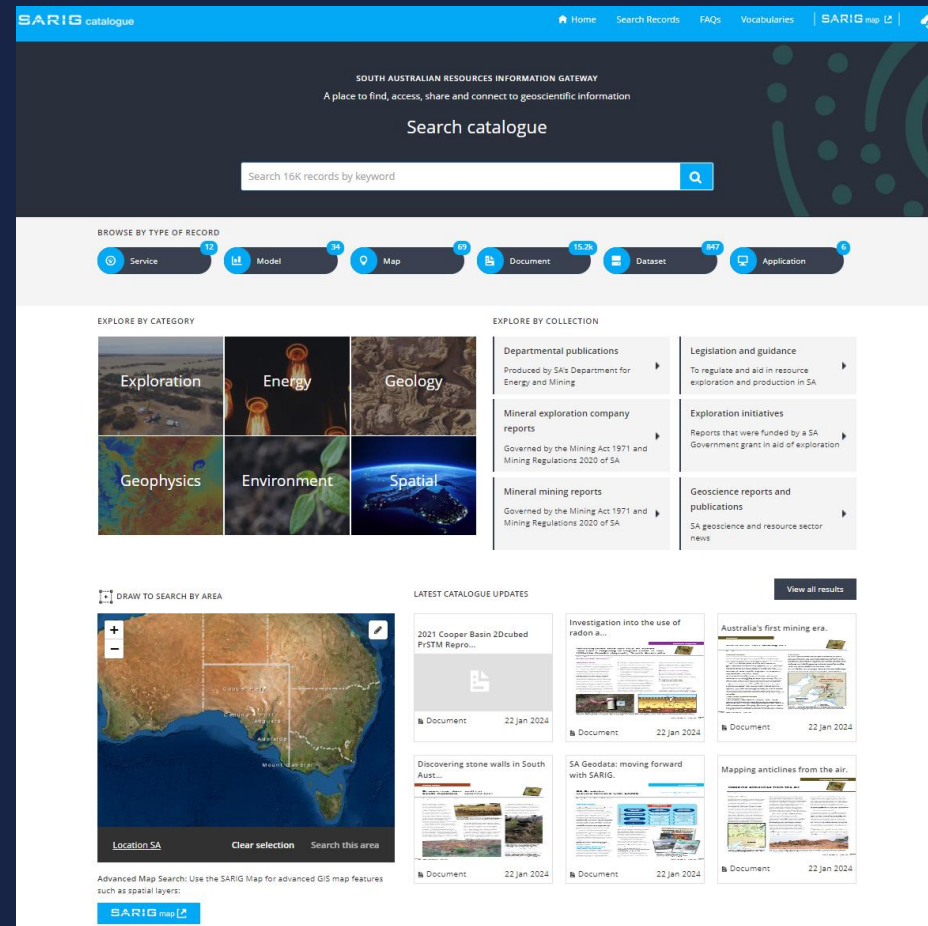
SARIG catalogue

Home Search Records FAQs Vocabularies SARIG map

SOUTH AUSTRALIAN RESOURCES INFORMATION GATEWAY
A place to find, access, share and connect to geoscientific information

Search catalogue

Search 16K records by keyword

BROWSE BY TYPE OF RECORD

Service 12
Model 34
Map 69
Document 15.2k
Dataset 847
Application 6

EXPLORE BY CATEGORY

Exploration
Energy
Geology
Geophysics
Environment
Spatial

EXPLORE BY COLLECTION

Departmental publications
Produced by SA's Department for Energy and Mining

Legislation and guidance
To regulate and aid in resource exploration and production in SA

Mineral exploration company reports
Governed by the Mining Act 1971 and Mining Regulations 2020 of SA

Exploration initiatives
Reports that were funded by a SA Government grant in aid of exploration

Mineral mining reports
Governed by the Mining Act 1971 and Mining Regulations 2020 of SA

Geoscience reports and publications
SA geoscience and resource sector news

DRAW TO SEARCH BY AREA

+
−

Coober Pedy
Port Augusta
Adelaide
Mount Gambier

Location SA
Clear selection
Search this area

Advanced Map Search: Use the SARIG Map for advanced GIS map features such as spatial layers:

SARIG map

LATEST CATALOGUE UPDATES

View all results

2021 Cooper Basin 2Dcubed PrSTM Repro...
Document 22 Jan 2024

Investigation into the use of radon a...
Document 22 Jan 2024

Australia's first mining era.
Document 22 Jan 2024

Discovering stone walls in South Aust...
Document 22 Jan 2024

SA Geodata: moving forward with SARIG.
Document 22 Jan 2024

Mapping anticlines from the air.
Document 22 Jan 2024